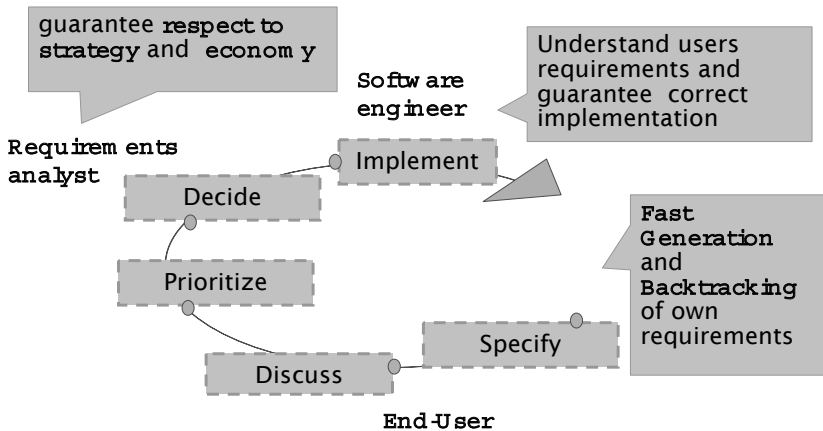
guarantee respect to strategy and economy

Software engineer

Understand users requirements and guarantee correct implementation

Requirements analyst

Implement

Decide

Fast Generation and Backtracking of own requirements

Prioritize

Specify

Discuss

End-User